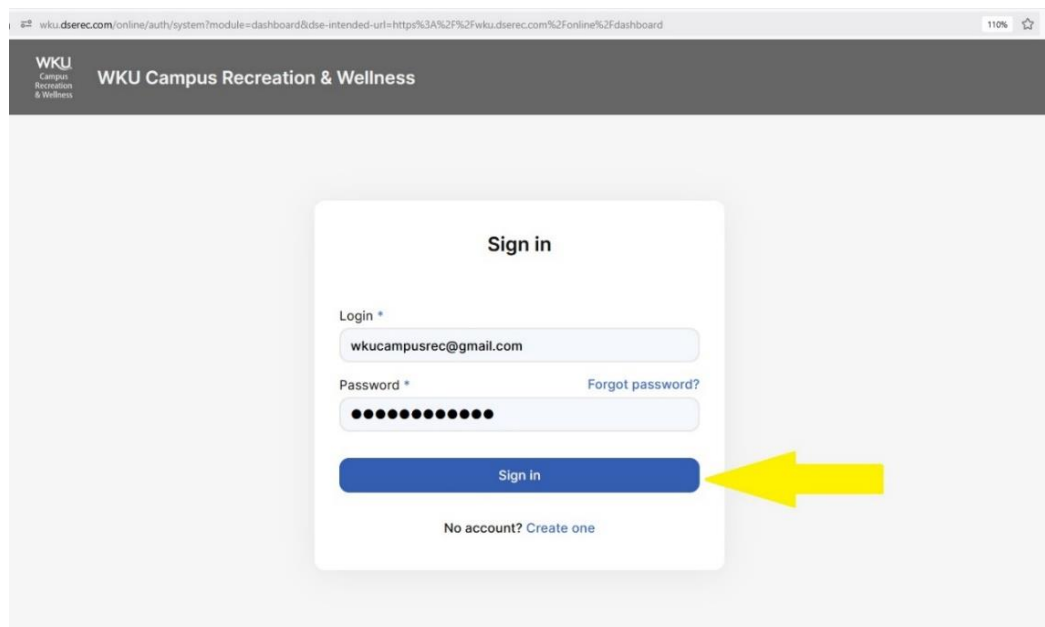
wku.dserec.com/online/auth/system?module=dashboard&dse-intended-url=https%3A%2F%2Fwku.dserec.com%2Fonline%2Fdashboard

110%

WKU Campus Recreation & Wellness

WKU Campus Recreation & Wellness

Sign in

Login *

wkucampusrec@gmail.com

Password *

Forgot password?

••••••••••••

Sign in

No account? Create one